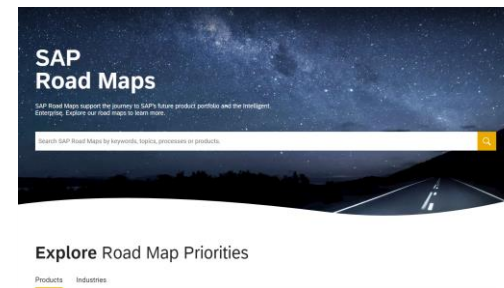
SAP
Road Maps

SAP Road Maps support the journey to SAP's future product portfolio and the Intelligent Enterprise. Explore our road maps to learn more.

Search SAP Road Maps by keywords, topics, processes or products.

Explore Road Map Priorities

Products Industries